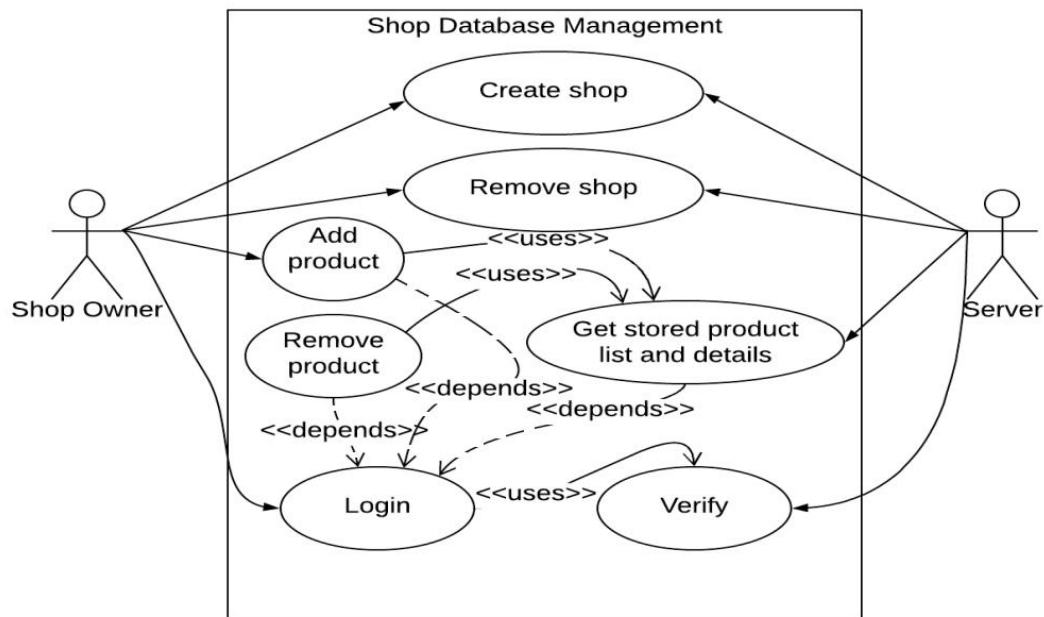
Shop Database Management

Create shop

Remove shop

Add product

<<uses>>

<<uses>>

Shop Owner

Server

Remove product

Get stored product list and details

<<depends>>

<<depends>>

<<depends>>

Login

<<uses>>

Verify